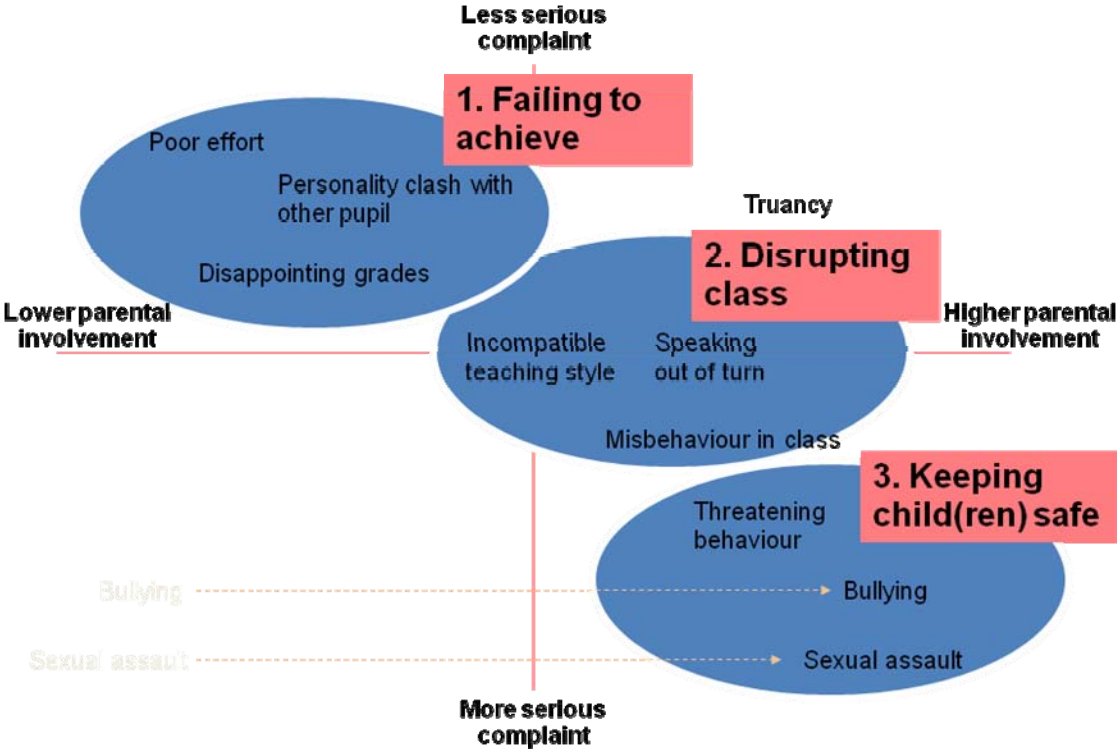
Less serious complaint

1. Failing to achieve

Poor effort

Personality clash with other pupil

Disappointing grades

Truancy

2. Disrupting class

Lower parental involvement

Higher parental involvement

Incompatible teaching style

Speaking out of turn

Misbehaviour in class

3. Keeping child(ren) safe

Threatening behaviour

Bullying

Bullying

Sexual assault

Sexual assault

More serious complaint